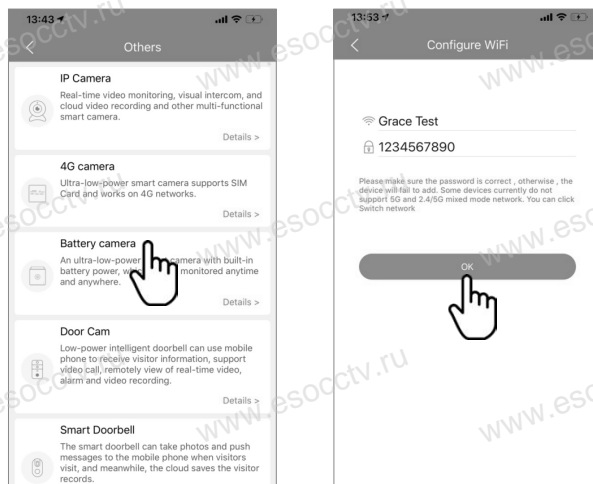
13:43

Others

IP Camera
Real-time video monitoring, visual intercom, and cloud video recording and other multi-functional smart camera.
Details >

4G camera
Ultra-low-power smart camera supports SIM Card and works on 4G networks.
Details >

Battery camera
An ultra-low-power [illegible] camera with built-in battery power, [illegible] monitored anytime and anywhere.
Details >

Door Cam
Low-power intelligent doorbell can use mobile phone to receive visitor information, support video call, remotely view of real-time video, alarm and video recording.
Details >

Smart Doorbell
The smart doorbell can take photos and push messages to the mobile phone when visitors visit, and meanwhile, the cloud saves the visitor records.

13:53

Configure WiFi

Grace Test
1234567890

Please make sure the password is correct , otherwise , the device will fail to add. Some devices currently do not support 5G and 2.4/5G mixed mode network. You can click Switch network

OK

www.esocctv.ru